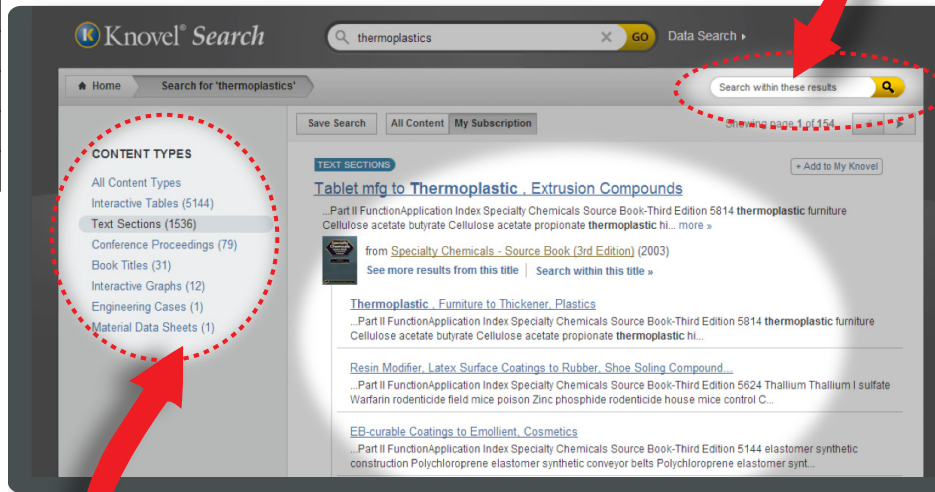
Knovel® Search

thermoplastics

GO

Data Search ▸

Home

Search for 'thermoplastics'

Search within these results

Save Search

All Content

My Subscription

Showing page 1 of 154

CONTENT TYPES

All Content Types

Interactive Tables (5144)

Text Sections (1536)

Conference Proceedings (79)

Book Titles (31)

Interactive Graphs (12)

Engineering Cases (1)

Material Data Sheets (1)

TEXT SECTIONS

+ Add to My Knovel

Tablet mfg to **Thermoplastic** , Extrusion Compounds

...Part II FunctionApplication Index Specialty Chemicals Source Book-Third Edition 5814 **thermoplastic** furniture Cellulose acetate butyrate Cellulose acetate propionate **thermoplastic** hi... more »

from Specialty Chemicals - Source Book (3rd Edition) (2003)

See more results from this title | Search within this title »

**Thermoplastic** , Furniture to Thickener, Plastics

...Part II FunctionApplication Index Specialty Chemicals Source Book-Third Edition 5814 **thermoplastic** furniture Cellulose acetate butyrate Cellulose acetate propionate **thermoplastic** hi...

Resin Modifier, Latex Surface Coatings to Rubber, Shoe Soling Compound...

...Part II FunctionApplication Index Specialty Chemicals Source Book-Third Edition 5624 Thallium Thallium I sulfate Warfarin rodenticide field mice poison Zinc phosphide rodenticide house mice control C...

EB-curable Coatings to Emollient, Cosmetics

...Part II FunctionApplication Index Specialty Chemicals Source Book-Third Edition 5144 elastomer synthetic construction Polychloroprene elastomer synthetic conveyor belts Polychloroprene elastomer synt...